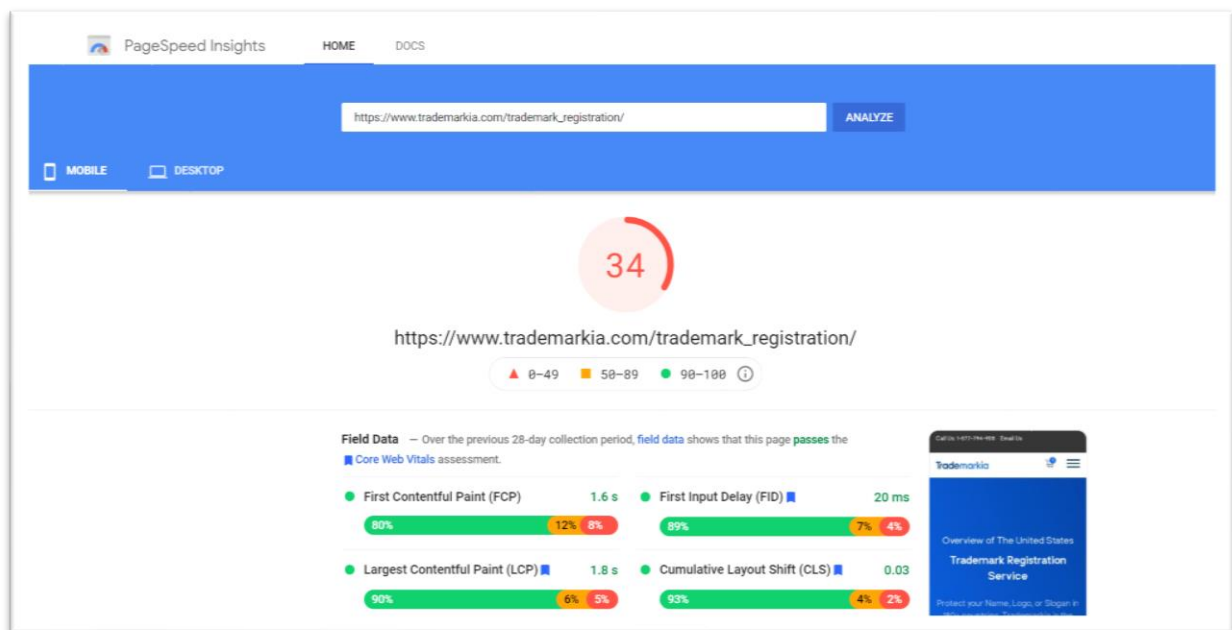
PageSpeed Insights HOME DOCS

https://www.trademarkia.com/trademark_registration/ ANALYZE

MOBILE DESKTOP

34

https://www.trademarkia.com/trademark_registration/

0-49 50-89 90-100

Field Data — Over the previous 28-day collection period, field data shows that this page passes the Core Web Vitals assessment.

First Contentful Paint (FCP) 1.6 s
80% 12% 8%

First Input Delay (FID) 20 ms
89% 7% 4%

Largest Contentful Paint (LCP) 1.8 s
90% 6% 5%

Cumulative Layout Shift (CLS) 0.03
93% 4% 2%

Call Us 1-877-794-1918 Email Us

Trademarkia

Overview of The United States

Trademark Registration Service

Protect your Name, Logo, or Slogan in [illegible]